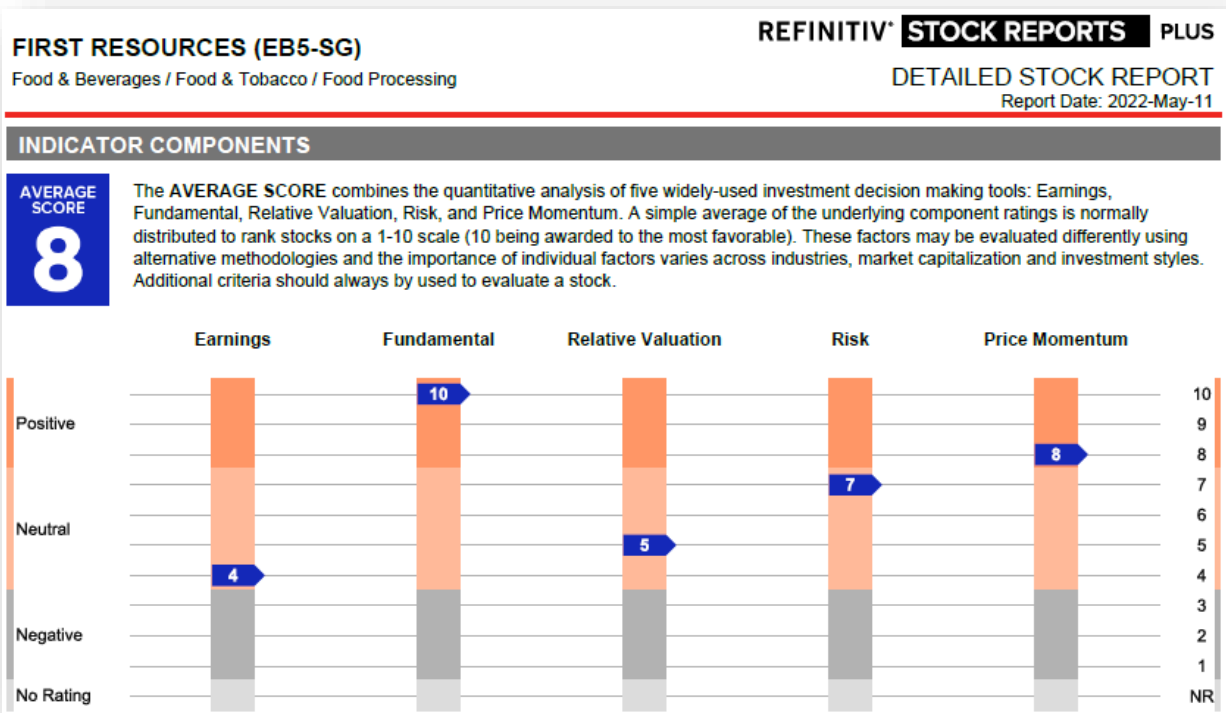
FIRST RESOURCES (EB5-SG)
Food & Beverages / Food & Tobacco / Food Processing

REFINITIV® STOCK REPORTS PLUS

DETAILED STOCK REPORT
Report Date: 2022-May-11

INDICATOR COMPONENTS

AVERAGE SCORE
8

The AVERAGE SCORE combines the quantitative analysis of five widely-used investment decision making tools: Earnings, Fundamental, Relative Valuation, Risk, and Price Momentum. A simple average of the underlying component ratings is normally distributed to rank stocks on a 1-10 scale (10 being awarded to the most favorable). These factors may be evaluated differently using alternative methodologies and the importance of individual factors varies across industries, market capitalization and investment styles. Additional criteria should always by used to evaluate a stock.

Earnings
Fundamental
Relative Valuation
Risk
Price Momentum

Positive
Neutral
Negative
No Rating

4
10
5
7
8

10
9
8
7
6
5
4
3
2
1
NR